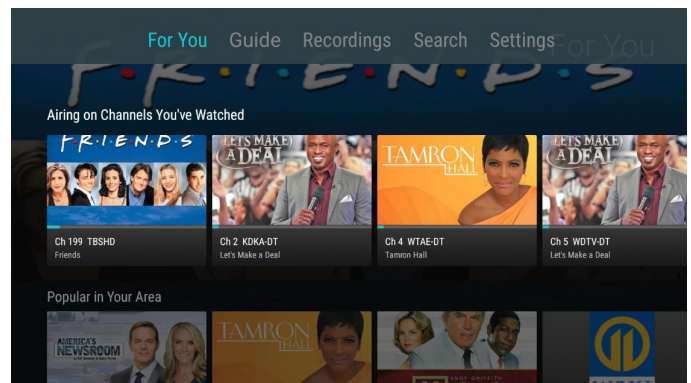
For You Guide Recordings Search Settings For You

F·R·I·E·N·D·S

Airing on Channels You've Watched

F·R·I·E·N·D·S

LET'S MAKE A DEAL

TAMRON HALL

LET'S MAKE A DEAL

Ch 199 TBSHD
Friends

Ch 2 KDKA-DT
Let's Make a Deal

Ch 4 WTAE-DT
Tamron Hall

Ch 5 WDTV-DT
Let's Make a Deal

Popular in Your Area

AMERICA'S NEWSROOM

TAMRON HALL

ANDY GRIFFITH

11